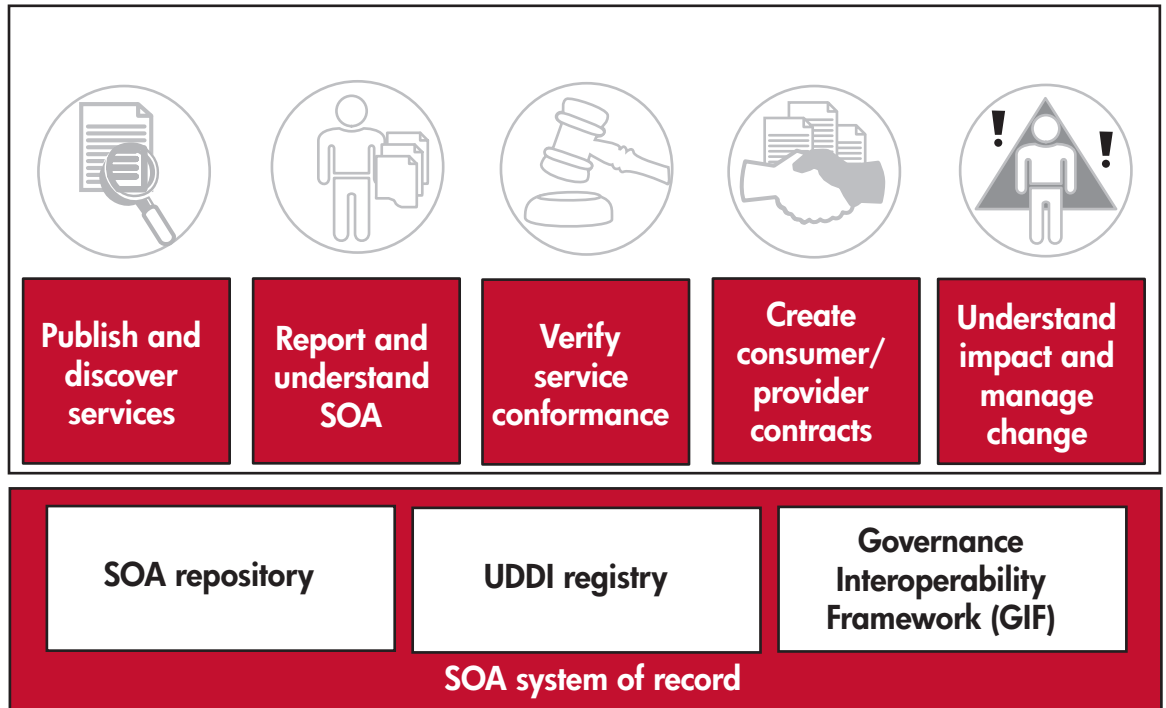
Publish and discover services

Report and understand SOA

Verify service conformance

Create consumer/ provider contracts

Understand impact and manage change

SOA repository

UDDI registry

Governance Interoperability Framework (GIF)

SOA system of record